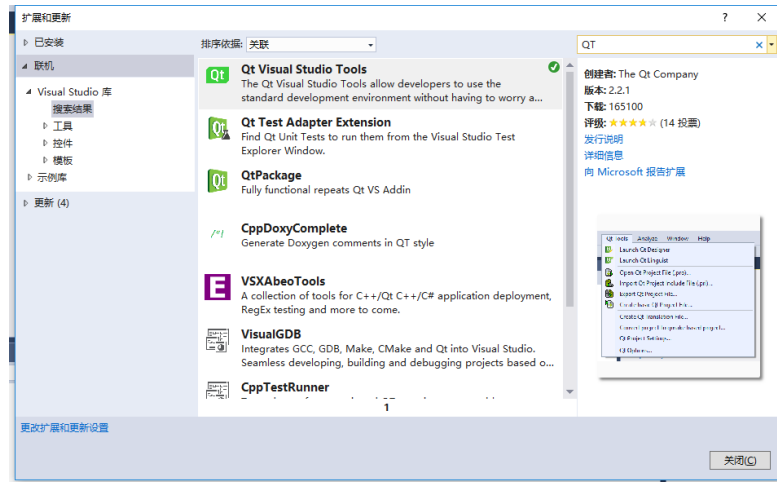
扩展和更新

? ✕

▷ 已安装

◢ 联机

◢ Visual Studio 库

搜索结果

▷ 工具

▷ 控件

▷ 模板

▷ 示例库

▷ 更新 (4)

排序依据: 关联

Qt Visual Studio Tools
The Qt Visual Studio Tools allow developers to use the standard development environment without having to worry a...

Qt Test Adapter Extension
Find Qt Unit Tests to run them from the Visual Studio Test Explorer Window.

QtPackage
Fully functional repeats Qt VS Addin

CppDoxyComplete
Generate Doxygen comments in QT style

VSXAbeoTools
A collection of tools for C++/Qt C++/C# application deployment, RegEx testing and more to come.

VisualGDB
Integrates GCC, GDB, Make, CMake and Qt into Visual Studio. Seamless developing, building and debugging projects based o...

CppTestRunner

1

QT

创建者: The Qt Company
版本: 2.2.1
下载: 165100
评级: ★★★★☆ (14 投票)
发行说明
详细信息
向 Microsoft 报告扩展

Qt Tools Analyze Window Help
Launch Qt Designer
Launch Qt Linguist
Open Qt Project File (.pro)...
Import Qt Project Include File (.pri)...
Export Qt Project File...
Create basic Qt Project File...
Create Qt translation file...
Convert project to qmake generated project...
Qt Project Settings...
Qt Options...

更改扩展和更新设置

关闭(C)